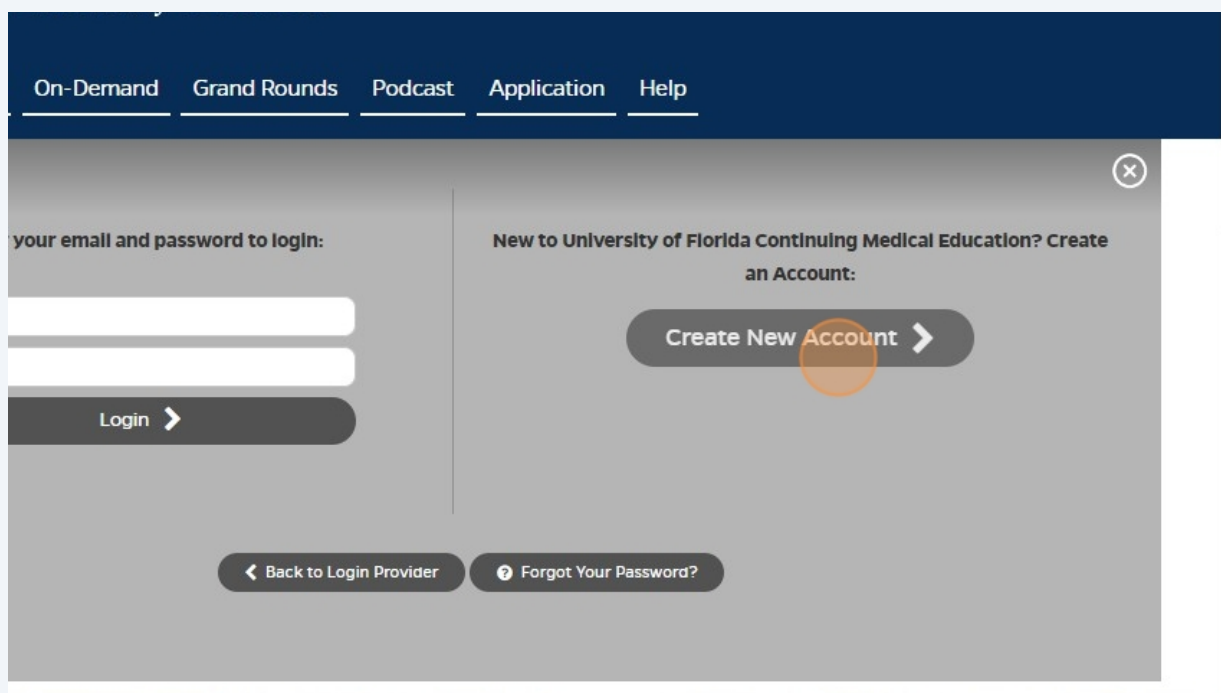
On-Demand Grand Rounds Podcast Application Help

your email and password to login:

Login

New to University of Florida Continuing Medical Education? Create an Account:

Create New Account

Back to Login Provider

Forgot Your Password?